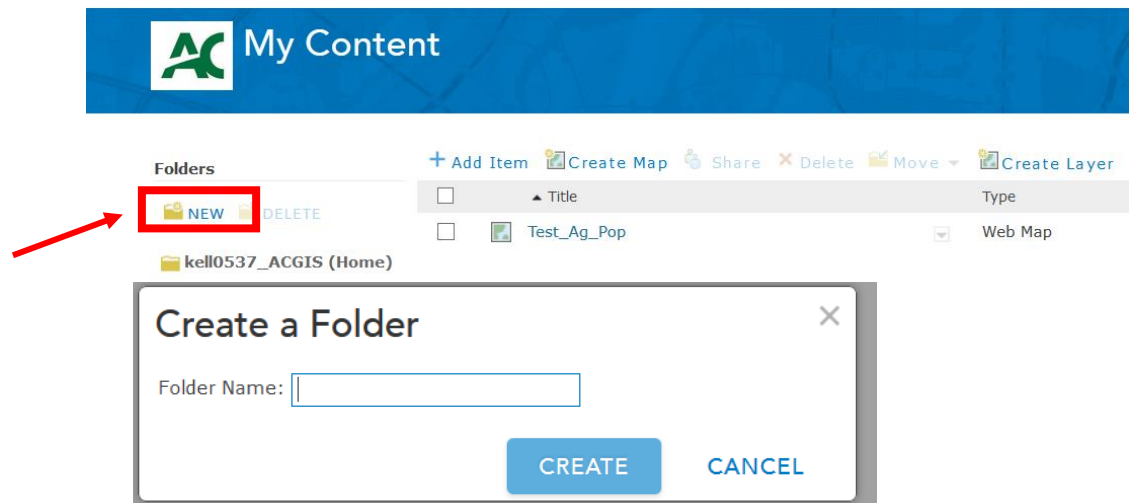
AC My Content

Folders

NEW DELETE

kell0537_ACGIS (Home)

+ Add Item Create Map Share × Delete Move Create Layer

▲ Title

Type

Test_Ag_Pop

Web Map

Create a Folder

×

Folder Name:

CREATE

CANCEL